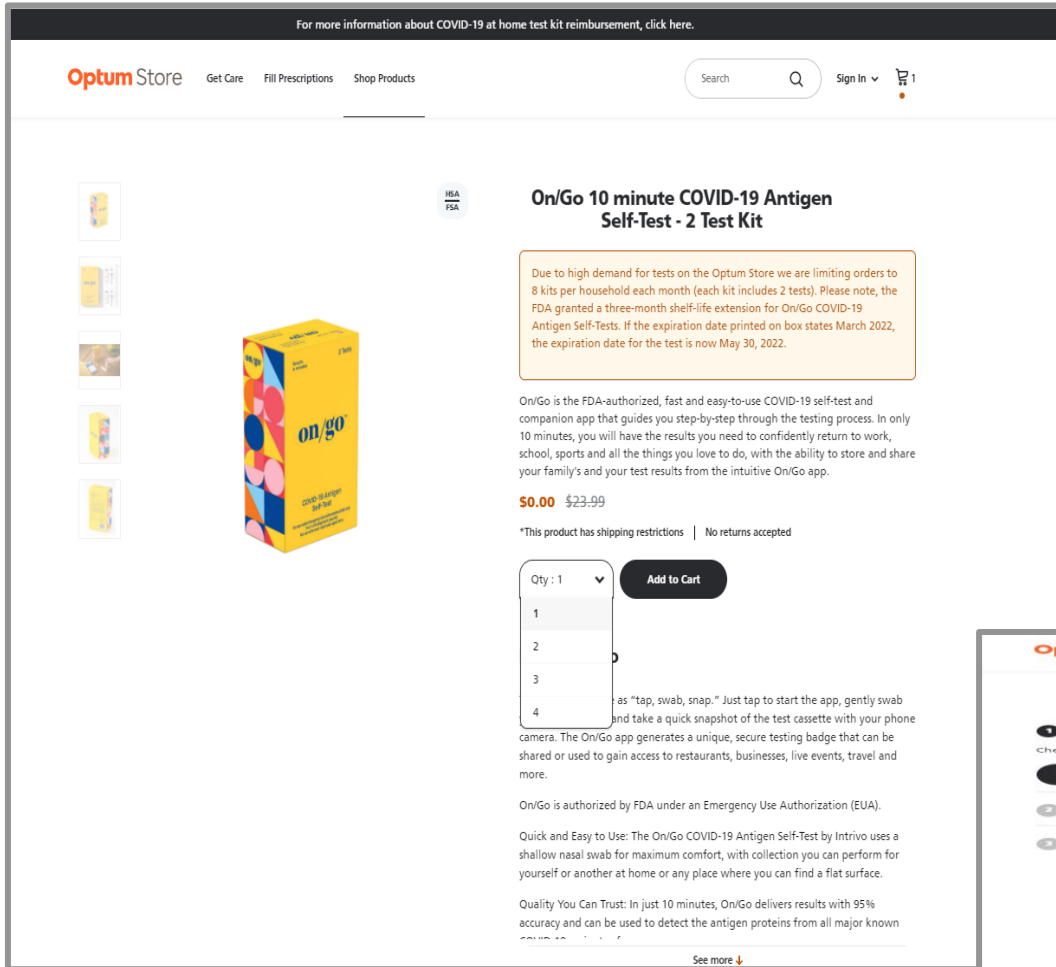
For more information about COVID-19 at home test kit reimbursement, click here.

Optum Store Get Care Fill Prescriptions Shop Products

Search

Sign In 1

HSA
FSA

on/go

COVID-19 Antigen Self-Test

2 Tests

On/Go 10 minute COVID-19 Antigen Self-Test - 2 Test Kit

Due to high demand for tests on the Optum Store we are limiting orders to 8 kits per household each month (each kit includes 2 tests). Please note, the FDA granted a three-month shelf-life extension for On/Go COVID-19 Antigen Self-Tests. If the expiration date printed on box states March 2022, the expiration date for the test is now May 30, 2022.

On/Go is the FDA-authorized, fast and easy-to-use COVID-19 self-test and companion app that guides you step-by-step through the testing process. In only 10 minutes, you will have the results you need to confidently return to work, school, sports and all the things you love to do, with the ability to store and share your family's and your test results from the intuitive On/Go app.

$0.00 $23.99

*This product has shipping restrictions | No returns accepted

Qty : 1

Add to Cart

1
2
3
4

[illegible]o

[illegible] as "tap, swab, snap." Just tap to start the app, gently swab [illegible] and take a quick snapshot of the test cassette with your phone camera. The On/Go app generates a unique, secure testing badge that can be shared or used to gain access to restaurants, businesses, live events, travel and more.

On/Go is authorized by FDA under an Emergency Use Authorization (EUA).

Quick and Easy to Use: The On/Go COVID-19 Antigen Self-Test by Intrivo uses a shallow nasal swab for maximum comfort, with collection you can perform for yourself or another at home or any place where you can find a flat surface.

Quality You Can Trust: In just 10 minutes, On/Go delivers results with 95% accuracy and can be used to detect the antigen proteins from all major known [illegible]

See more

Op
Che